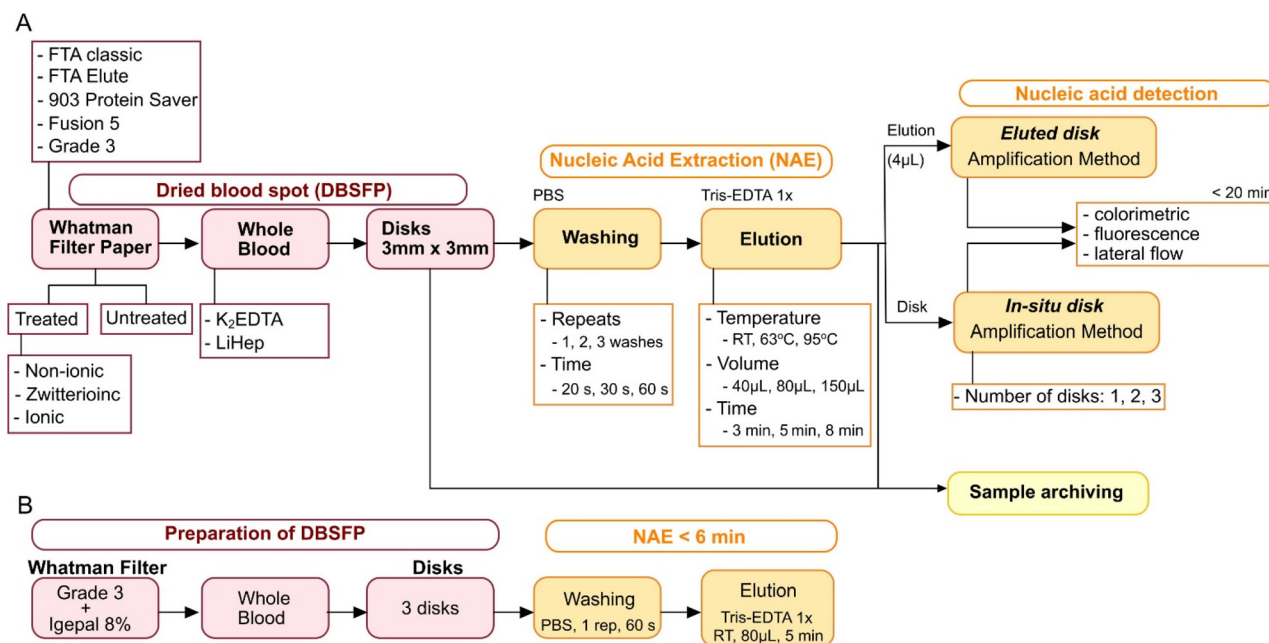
A

- FTA classic
- FTA Elute
- 903 Protein Saver
- Fusion 5
- Grade 3

Dried blood spot (DBSFP)

Whatman Filter Paper

Whole Blood

Disks 3mm x 3mm

Treated

Untreated

- Non-ionic
- Zwitterioinc
- Ionic

- $K_2EDTA$
- LiHep

Nucleic Acid Extraction (NAE)

PBS

Washing

- Repeats
- 1, 2, 3 washes
- Time
- 20 s, 30 s, 60 s

Tris-EDTA 1x

Elution

- Temperature
- RT, 63°C, 95°C
- Volume
- 40μL, 80μL, 150μL
- Time
- 3 min, 5 min, 8 min

Nucleic acid detection

Elution

(4μL)

Eluted disk
Amplification Method

< 20 mi

- colorimetric
- fluorescence
- lateral flow

Disk

In-situ disk
Amplification Method

- Number of disks: 1, 2, 3

Sample archiving

B

Preparation of DBSFP

Whatman Filter

Grade 3 + Igepal 8%

Whole Blood

Disks

3 disks

NAE < 6 min

Washing
PBS, 1 rep, 60 s

Elution
Tris-EDTA 1x
RT, 80μL, 5 min